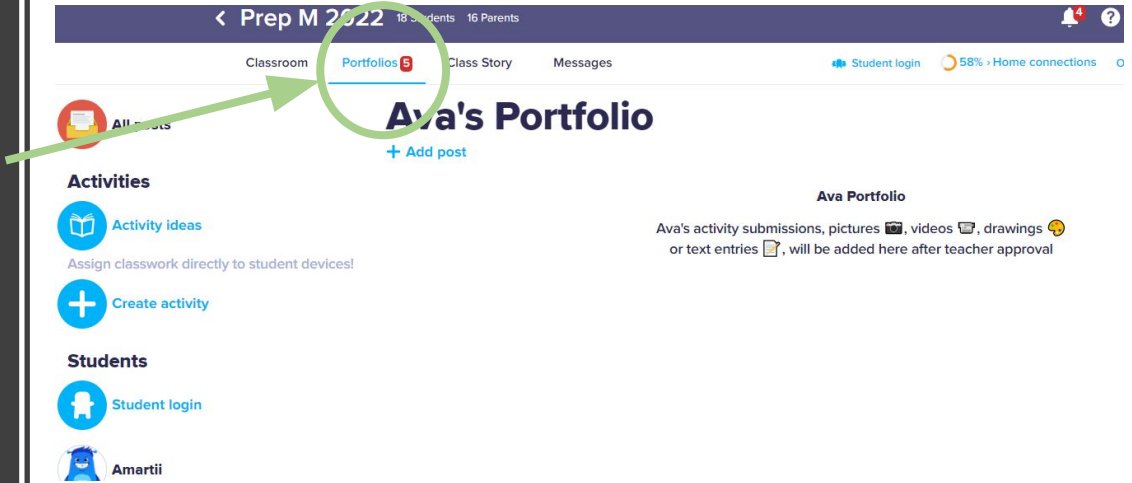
< Prep M 2022 18 Students 16 Parents

4 ?

Classroom Portfolios 5 Class Story Messages

Student login 58% › Home connections

All posts

Ava's Portfolio

+ Add post

Activities

Activity ideas

Assign classwork directly to student devices!

Create activity

Students

Student login

Amartii

Ava Portfolio

Ava's activity submissions, pictures, videos, drawings or text entries, will be added here after teacher approval